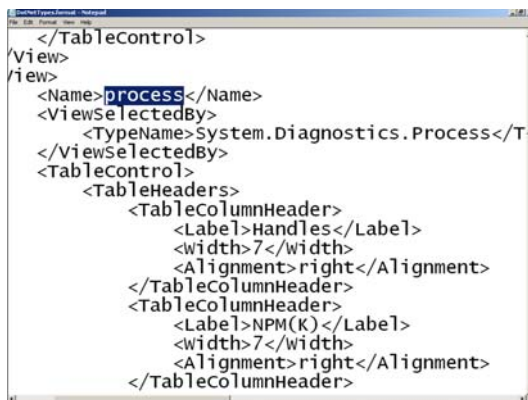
DotNetTypes.format - Notepad
File Edit Format View Help

</TableControl>
/View>
/iew>
<Name>process</Name>
<ViewSelectedBy>
<TypeName>System.Diagnostics.Process</T
</ViewSelectedBy>
<TableControl>
<TableHeaders>
<TableColumnHeader>
<Label>Handles</Label>
<Width>7</Width>
<Alignment>right</Alignment>
</TableColumnHeader>
<TableColumnHeader>
<Label>NPM(K)</Label>
<Width>7</Width>
<Alignment>right</Alignment>
</TableColumnHeader>